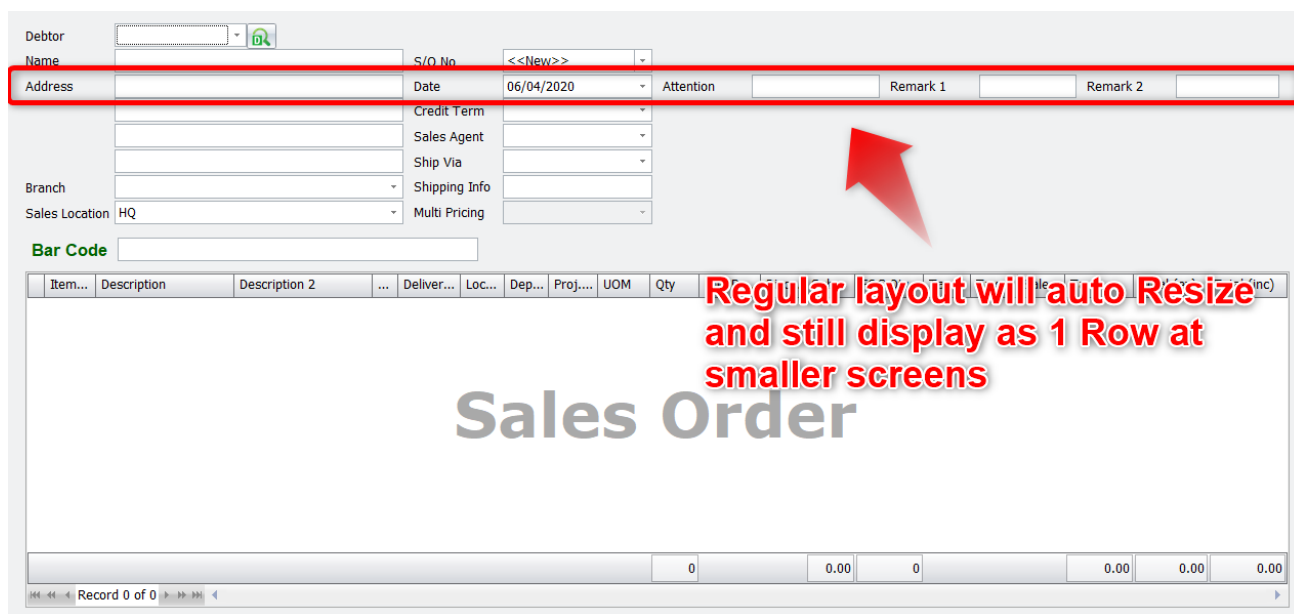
Debtor
Name
S/O No <<New>>
Address
Date 06/04/2020
Attention
Remark 1
Remark 2
Credit Term
Sales Agent
Ship Via
Branch
Shipping Info
Sales Location HQ
Multi Pricing
Bar Code

| | Item... | Description | Description 2 | ... | Deliver... | Loc... | Dep... | Proj.... | UOM | Qty | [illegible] | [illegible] | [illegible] | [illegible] | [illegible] | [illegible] | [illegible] (inc) |
|---|---|---|---|---|---|---|---|---|---|---|---|---|---|---|---|---|---|

Regular layout will auto Resize and still display as 1 Row at smaller screens

Sales Order

0 0.00 0 0.00 0.00 0.00

Record 0 of 0